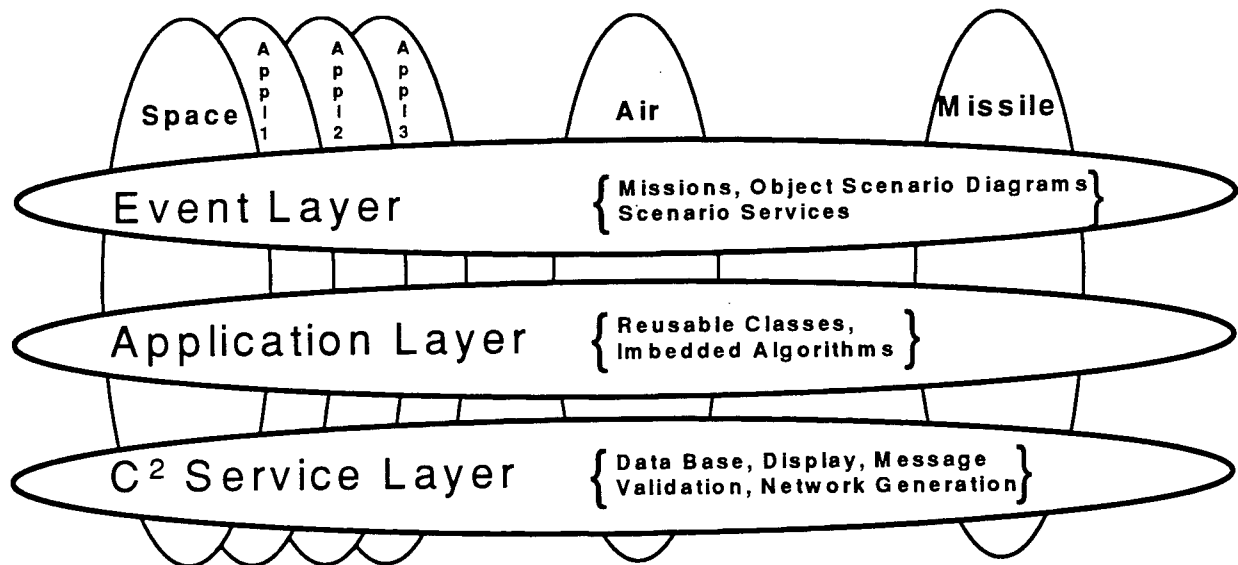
Space

Appl 1

Appl 2

Appl 3

Air

Missile

Event Layer

Missions, Object Scenario Diagrams
Scenario Services

Application Layer

Reusable Classes,
Imbedded Algorithms

$C^2$ Service Layer

Data Base, Display, Message
Validation, Network Generation